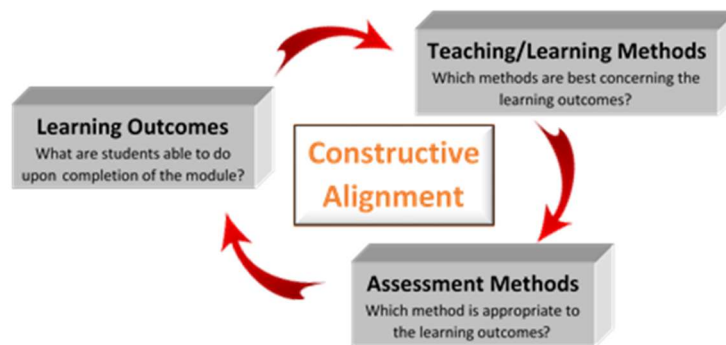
Teaching/Learning Methods
Which methods are best concerning the learning outcomes?

Learning Outcomes
What are students able to do upon completion of the module?

Constructive Alignment

Assessment Methods
Which method is appropriate to the learning outcomes?